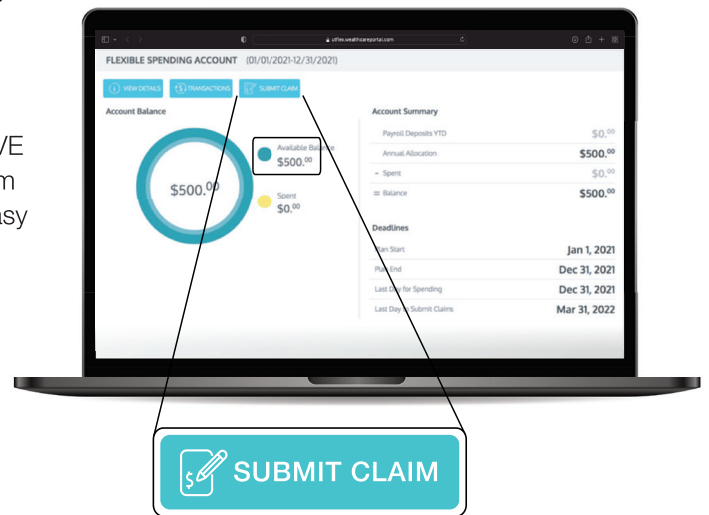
VE
m
asy

utflex.wealthcareportal.com

FLEXIBLE SPENDING ACCOUNT (01/01/2021-12/31/2021)

VIEW DETAILS TRANSACTIONS SUBMIT CLAIM

Account Balance

$500.00

Available Balance
$500.00

Spent
$0.00

Account Summary

| | |
|---|---|
| Payroll Deposits YTD | $0.00 |
| Annual Allocation | $500.00 |
| − Spent | $0.00 |
| = Balance | $500.00 |

Deadlines

| | |
|---|---|
| Plan Start | Jan 1, 2021 |
| Plan End | Dec 31, 2021 |
| Last Day for Spending | Dec 31, 2021 |
| Last Day to Submit Claims | Mar 31, 2022 |

SUBMIT CLAIM